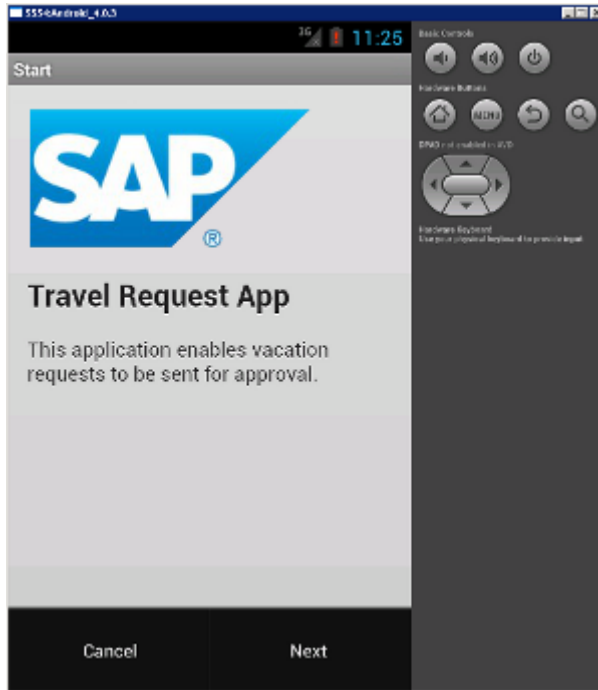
5554:Android_4.0.3

3G 11:25

Start

SAP ®

Travel Request App

This application enables vacation requests to be sent for approval.

Cancel

Next

Basic Controls

Hardware Buttons

MENU

DPAD not enabled in AVD

Hardware Keyboard
Use your physical keyboard to provide input